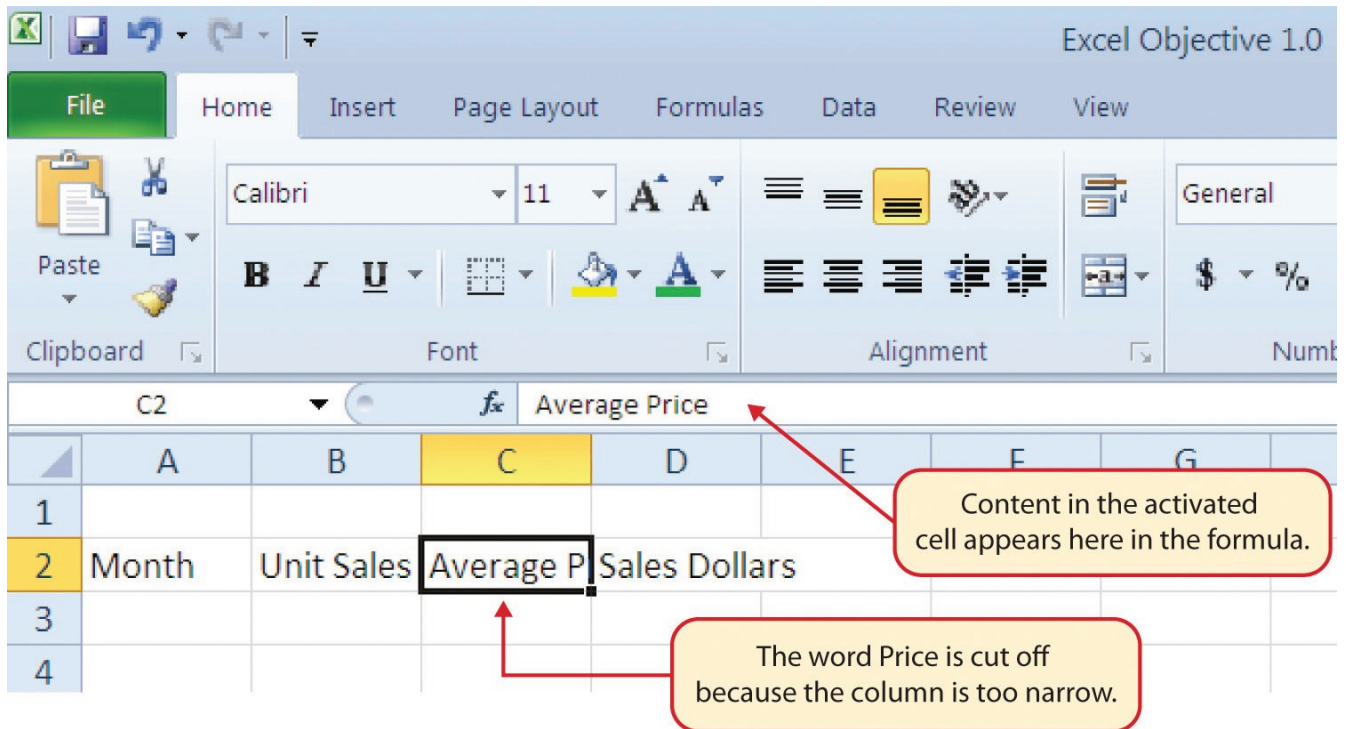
Excel Objective 1.0

File Home Insert Page Layout Formulas Data Review View

Paste

Calibri 11

B I U

Clipboard Font Alignment

General

$ %

Numb

C2 $f_x$ Average Price

| | A | B | C | D | E | F | G |
|---|---|---|---|---|---|---|---|
| 1 | | | | | | | |
| 2 | Month | Unit Sales | Average P | Sales Dollars | | | |
| 3 | | | | | | | |
| 4 | | | | | | | |

Content in the activated cell appears here in the formula.

The word Price is cut off because the column is too narrow.